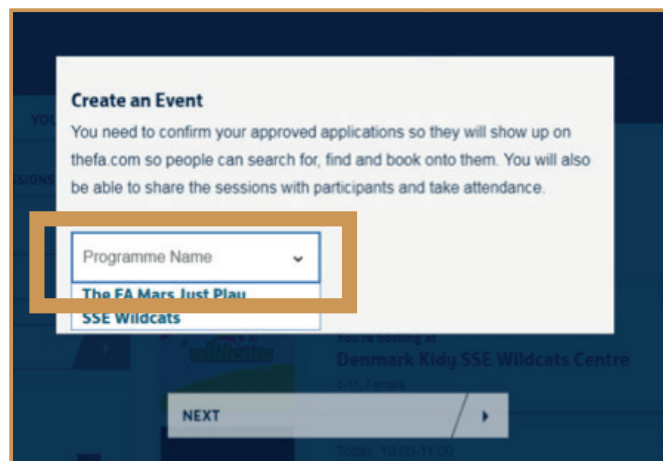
Create an Event

You need to confirm your approved applications so they will show up on thefa.com so people can search for, find and book onto them. You will also be able to share the sessions with participants and take attendance.

Programme Name

The FA Mars Just Play

SSE Wildcats

YO

SSIONS

You're hosting at

Denmark Kidy SSE Wildcats Centre

5-11, Female

NEXT

Today, 10:00-11:00